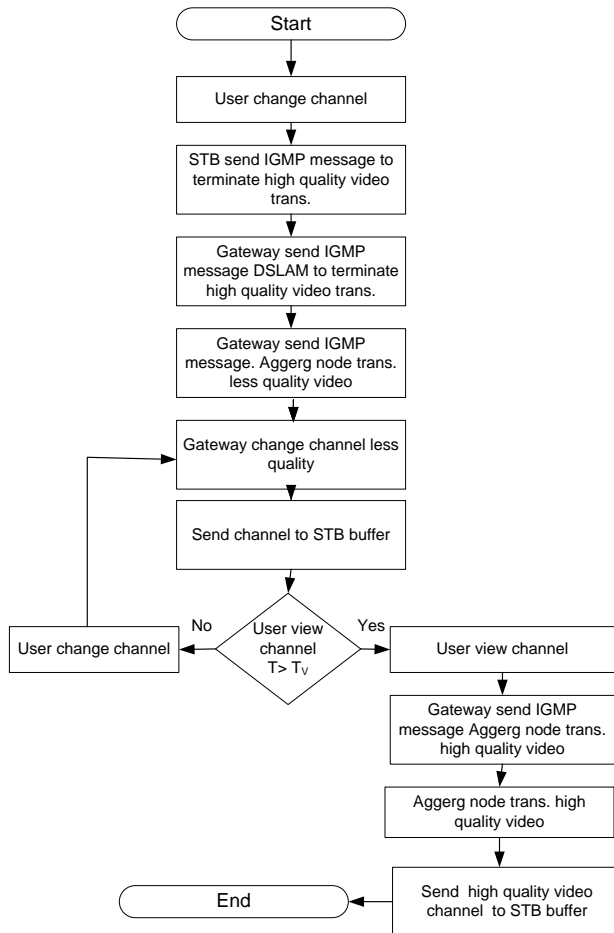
Start

User change channel

STB send IGMP message to terminate high quality video trans.

Gateway send IGMP message DSLAM to terminate high quality video trans.

Gateway send IGMP message. Aggerg node trans. less quality video

Gateway change channel less quality

Send channel to STB buffer

User view channel T> $T_V$

No

Yes

User change channel

User view channel

Gateway send IGMP message Aggerg node trans. high quality video

Aggerg node trans. high quality video

Send high quality video channel to STB buffer

End